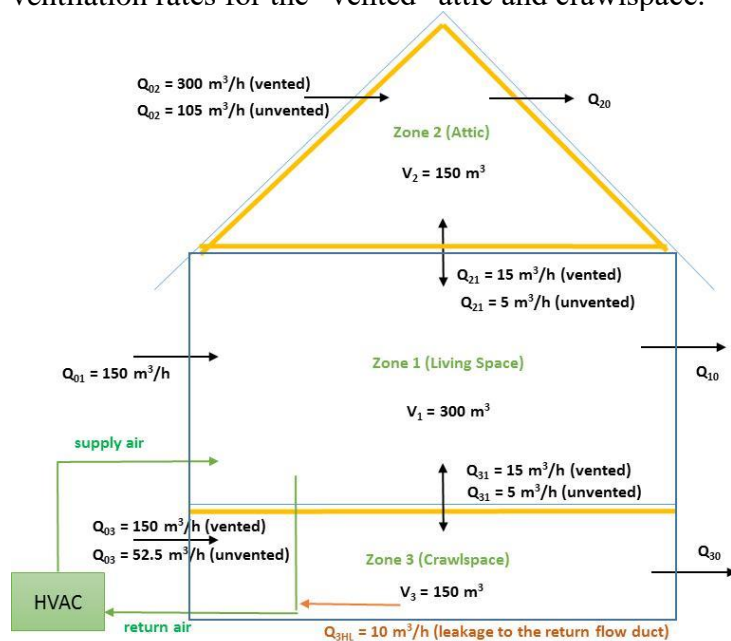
ventilation rates for the "vented" attic and crawlspace.

$Q_{02}$ = 300 m$^3$/h (vented)
$Q_{02}$ = 105 m$^3$/h (unvented)

$Q_{20}$

Zone 2 (Attic)

$V_2$ = 150 m$^3$

$Q_{21}$ = 15 m$^3$/h (vented)
$Q_{21}$ = 5 m$^3$/h (unvented)

$Q_{01}$ = 150 m$^3$/h

Zone 1 (Living Space)

$Q_{10}$

$V_1$ = 300 m$^3$

supply air

$Q_{31}$ = 15 m$^3$/h (vented)
$Q_{31}$ = 5 m$^3$/h (unvented)

$Q_{03}$ = 150 m$^3$/h (vented)
$Q_{03}$ = 52.5 m$^3$/h (unvented)

Zone 3 (Crawlspace)

$Q_{30}$

HVAC

$V_3$ = 150 m$^3$

return air

$Q_{3HL}$ = 10 m$^3$/h (leakage to the return flow duct)